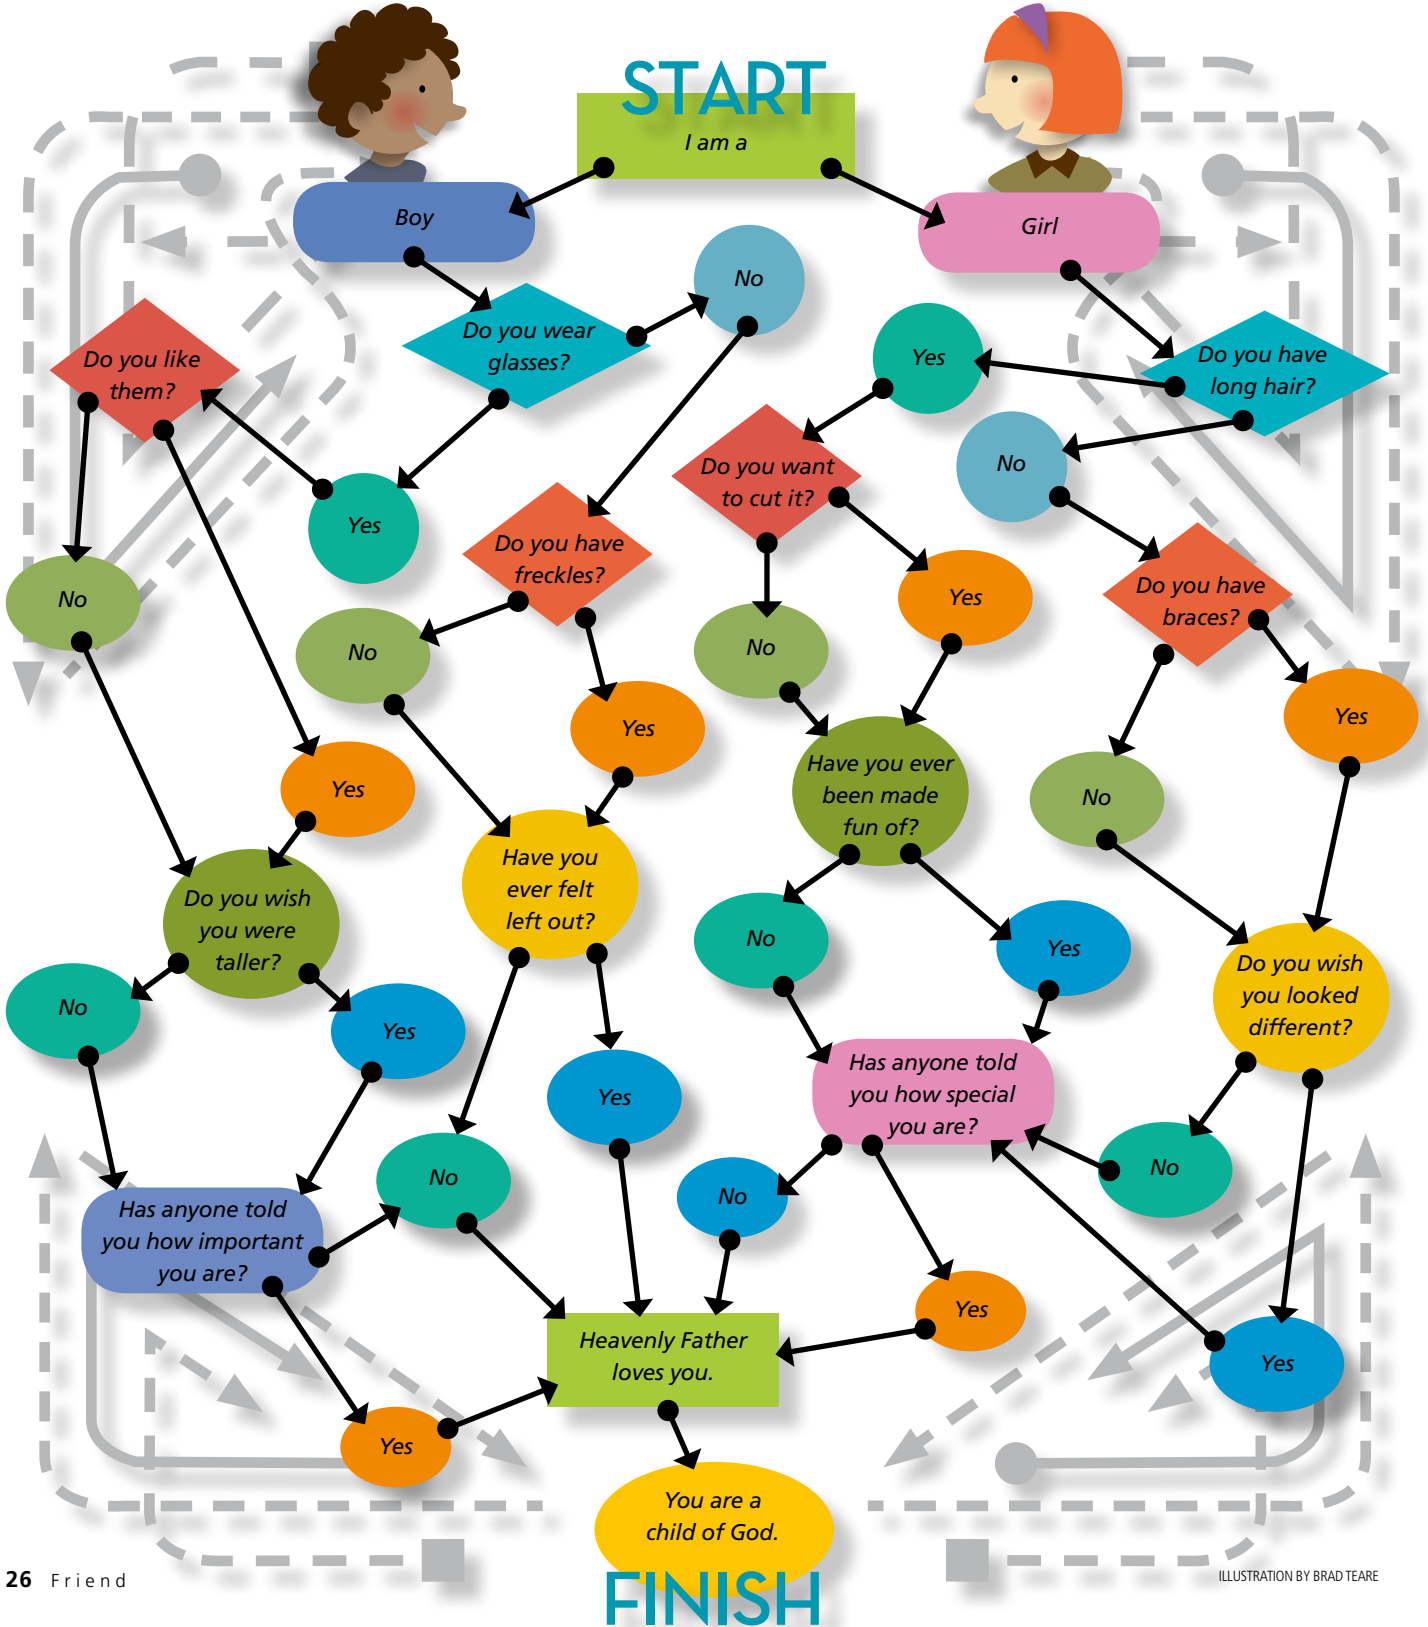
START

I am a

Boy

Girl

Do you wear glasses?

No

Do you have long hair?

Yes

Do you like them?

Yes

Do you want to cut it?

No

Do you have freckles?

No

No

Yes

Do you have braces?

No

No

Yes

Yes

Yes

No

Have you ever been made fun of?

Yes

Have you ever felt left out?

Do you wish you were taller?

No

Yes

Do you wish you looked different?

No

Yes

Yes

Has anyone told you how special you are?

No

No

Has anyone told you how important you are?

No

Yes

Heavenly Father loves you.

Yes

Yes

You are a child of God.

FINISH

26 Friend

ILLUSTRATION BY BRAD TEARE